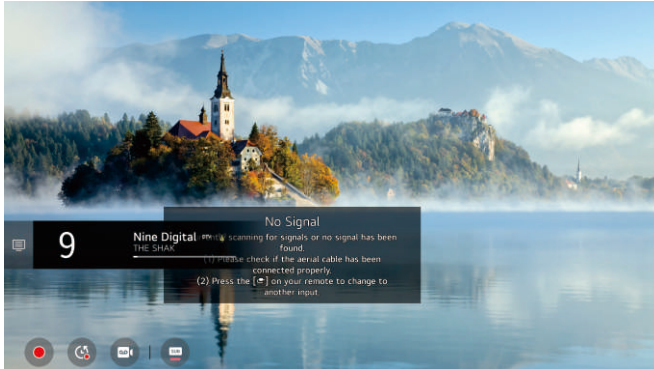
9

Nine Digital

THE SHAK

No Signal

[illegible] scanning for signals or no signal has been found.

(1) Please check if the aerial cable has been connected properly.

(2) Press the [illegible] on your remote to change to another input